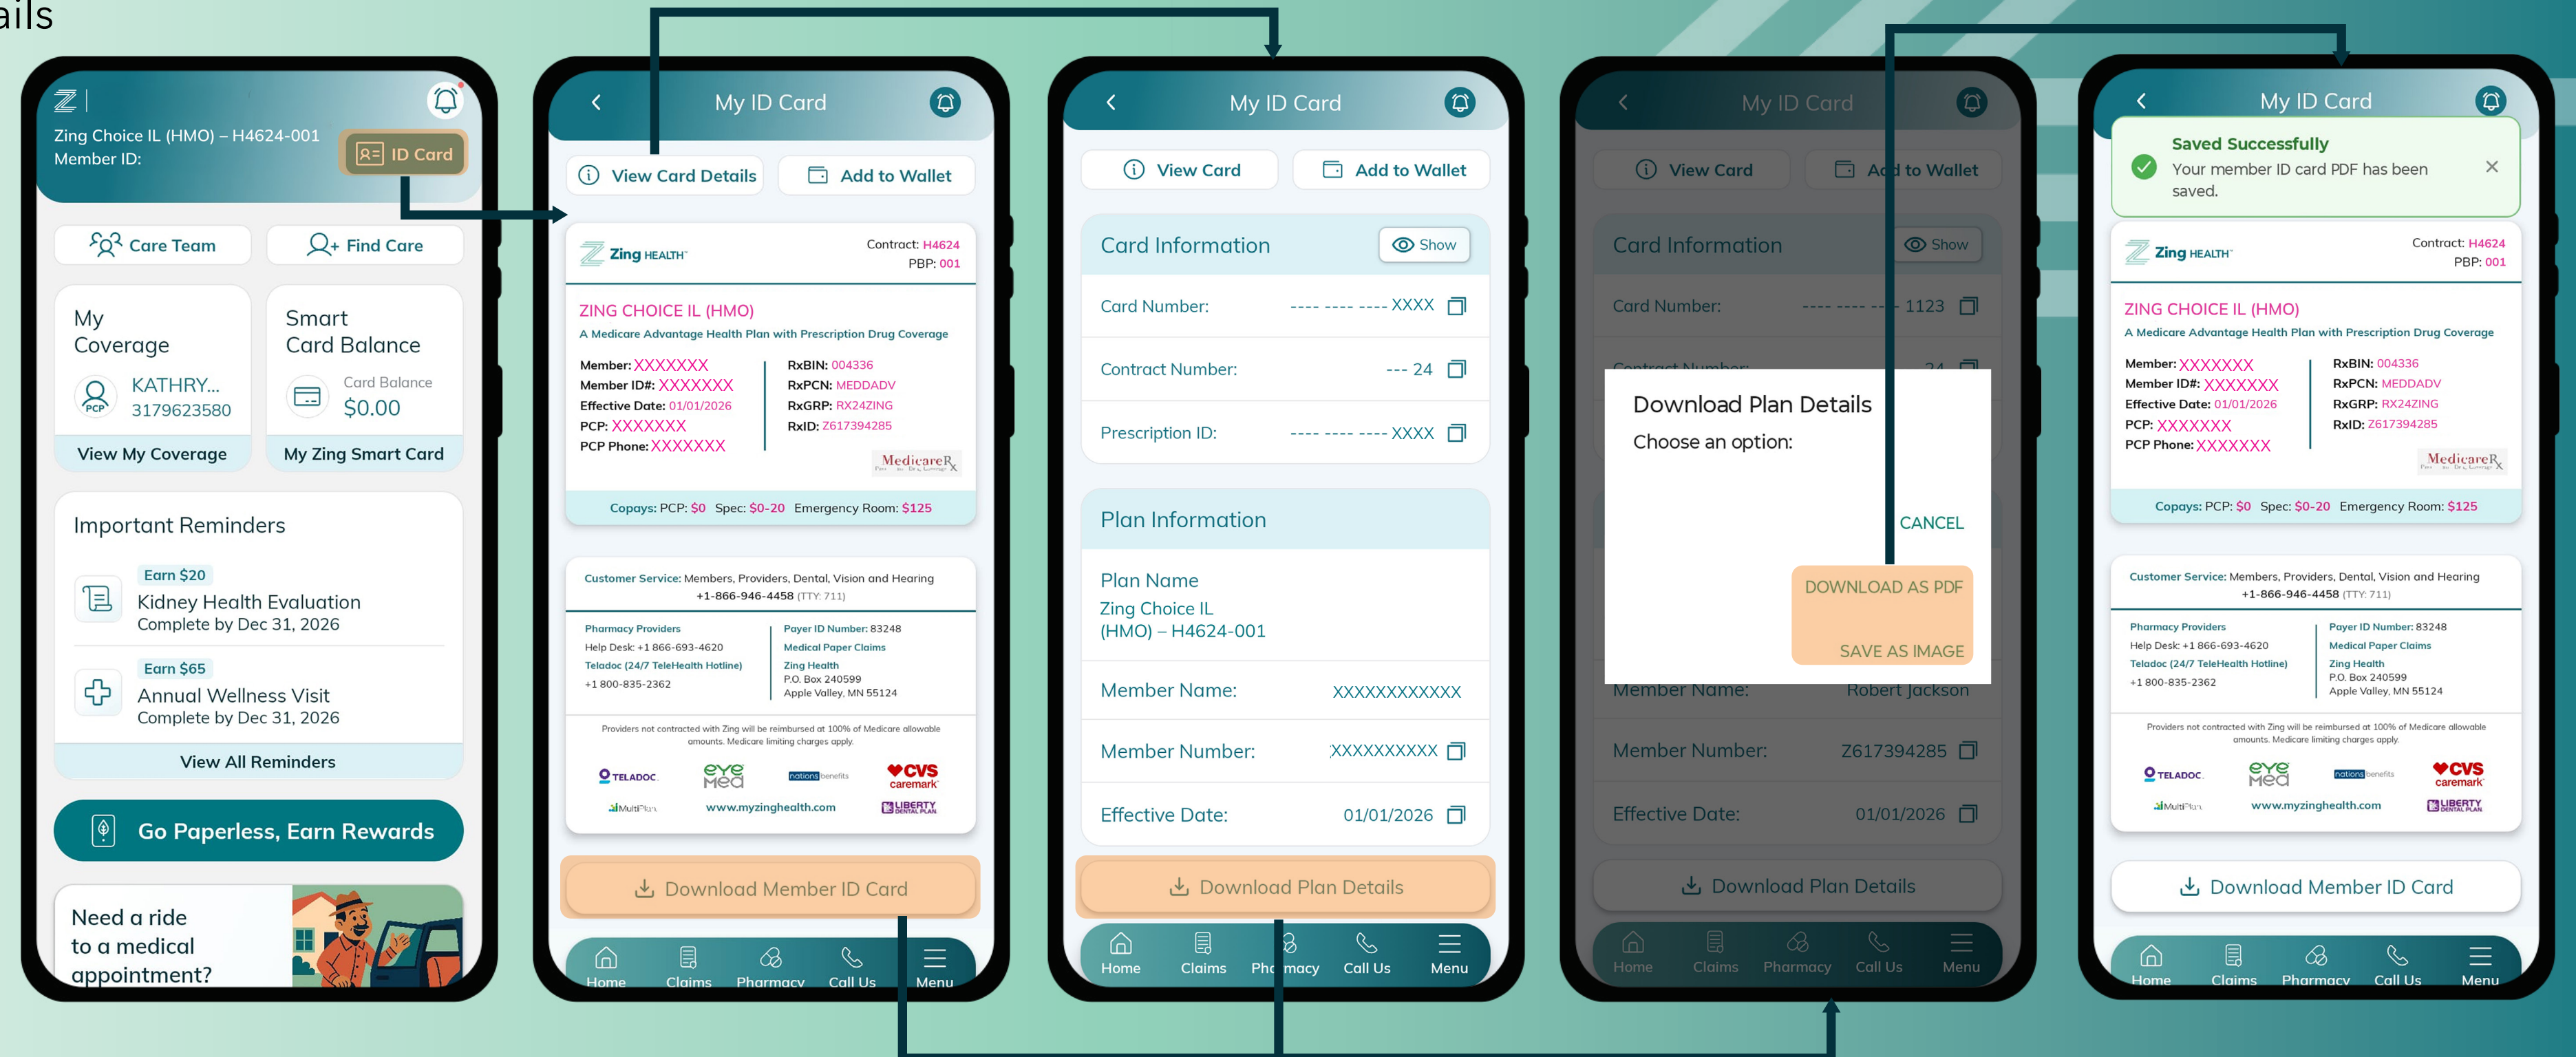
ails

Zing Choice IL (HMO) – H4624-001
Member ID:
ID Card

Care Team
Find Care

My Coverage
KATHRY...
3179623580
View My Coverage

Smart Card Balance
Card Balance
$0.00
My Zing Smart Card

Important Reminders
Earn $20
Kidney Health Evaluation
Complete by Dec 31, 2026
Earn $65
Annual Wellness Visit
Complete by Dec 31, 2026
View All Reminders

Go Paperless, Earn Rewards

Need a ride to a medical appointment?

My ID Card
View Card Details
Add to Wallet
Zing HEALTH
Contract: H4624
PBP: 001
ZING CHOICE IL (HMO)
A Medicare Advantage Health Plan with Prescription Drug Coverage
Member: XXXXXX
Member ID#: XXXXXXX
Effective Date: 01/01/2026
PCP: XXXXXXX
PCP Phone: XXXXXXX
RxBIN: 004336
RxPCN: MEDDADV
RxGRP: RX24ZING
RxID: Z617394285
MedicareRx
Copays: PCP: $0 Spec: $0-20 Emergency Room: $125
Customer Service: Members, Providers, Dental, Vision and Hearing
+1-866-946-4458 (TTY: 711)
Pharmacy Providers
Help Desk: +1 866-693-4620
Teladoc (24/7 TeleHealth Hotline)
+1 800-835-2362
Payer ID Number: 83248
Medical Paper Claims
Zing Health
P.O. Box 240599
Apple Valley, MN 55124
Providers not contracted with Zing will be reimbursed at 100% of Medicare allowable amounts. Medicare limiting charges apply.
TELADOC
eyeMed
nations benefits
CVS caremark
MultiPlan
www.myzinghealth.com
LIBERTY DENTAL PLAN
Download Member ID Card
Home Claims Pharmacy Call Us Menu

My ID Card
View Card
Add to Wallet
Card Information
Show
Card Number: ---- ---- ---- XXXX
Contract Number: --- 24
Prescription ID: ---- ---- ---- XXXX
Plan Information
Plan Name
Zing Choice IL (HMO) – H4624-001
Member Name: XXXXXXXXXXX
Member Number: XXXXXXXXX
Effective Date: 01/01/2026
Download Plan Details
Home Claims Pharmacy Call Us Menu

My ID Card
View Card
Add to Wallet
Card Information
Show
Card Number: ---- ---- --- 1123
Download Plan Details
Choose an option:
CANCEL
DOWNLOAD AS PDF
SAVE AS IMAGE
Member Name: Robert Jackson
Member Number: Z617394285
Effective Date: 01/01/2026
Download Plan Details
Home Claims Pharmacy Call Us Menu

My ID Card
Saved Successfully
Your member ID card PDF has been saved.
Zing HEALTH
Contract: H4624
PBP: 001
ZING CHOICE IL (HMO)
A Medicare Advantage Health Plan with Prescription Drug Coverage
Member: XXXXXX
Member ID#: XXXXXXX
Effective Date: 01/01/2026
PCP: XXXXXXX
PCP Phone: XXXXXXX
RxBIN: 004336
RxPCN: MEDDADV
RxGRP: RX24ZING
RxID: Z617394285
MedicareRx
Copays: PCP: $0 Spec: $0-20 Emergency Room: $125
Customer Service: Members, Providers, Dental, Vision and Hearing
+1-866-946-4458 (TTY: 711)
Pharmacy Providers
Help Desk: +1 866-693-4620
Teladoc (24/7 TeleHealth Hotline)
+1 800-835-2362
Payer ID Number: 83248
Medical Paper Claims
Zing Health
P.O. Box 240599
Apple Valley, MN 55124
Providers not contracted with Zing will be reimbursed at 100% of Medicare allowable amounts. Medicare limiting charges apply.
TELADOC
eyeMed
nations benefits
CVS caremark
MultiPlan
www.myzinghealth.com
LIBERTY DENTAL PLAN
Download Member ID Card
Home Claims Pharmacy Call Us Menu